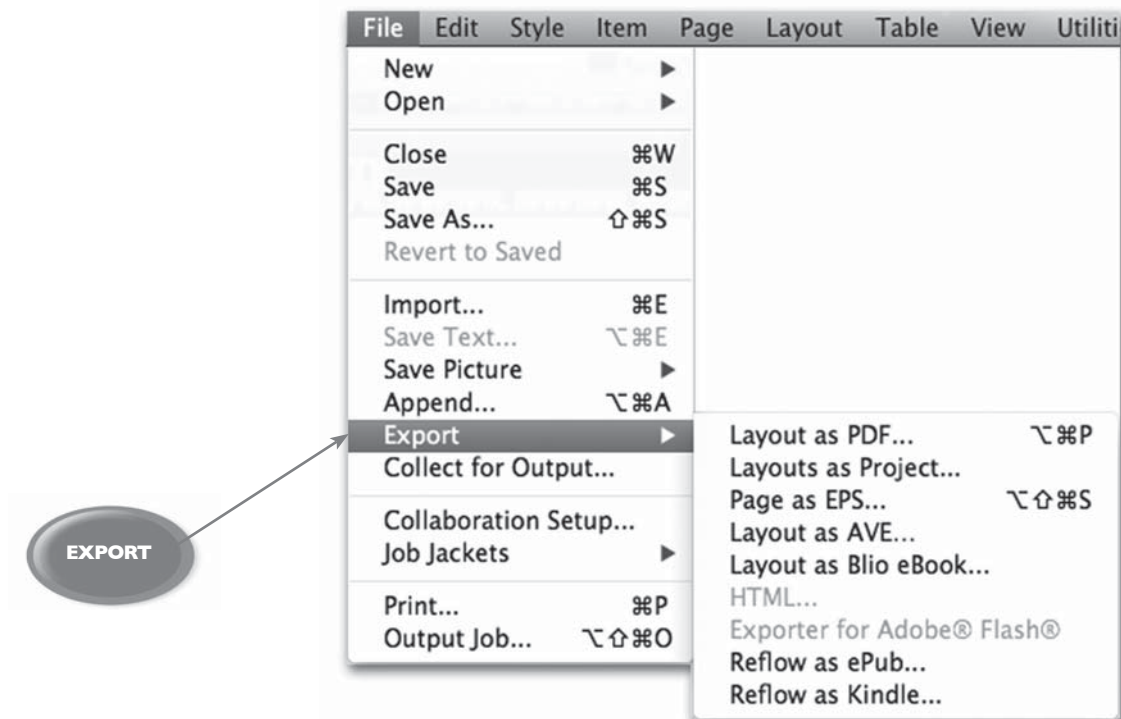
File Edit Style Item Page Layout Table View Utiliti

New ▶
Open ▶

Close ⌘W
Save ⌘S
Save As... ⇧⌘S
Revert to Saved

Import... ⌘E
Save Text... ⌥⌘E
Save Picture ▶
Append... ⌥⌘A
Export ▶
Collect for Output...

Collaboration Setup...
Job Jackets ▶

Print... ⌘P
Output Job... ⌥⇧⌘O

Layout as PDF... ⌥⌘P
Layouts as Project...
Page as EPS... ⌥⇧⌘S
Layout as AVE...
Layout as Blio eBook...
HTML...
Exporter for Adobe® Flash®
Reflow as ePub...
Reflow as Kindle...

EXPORT